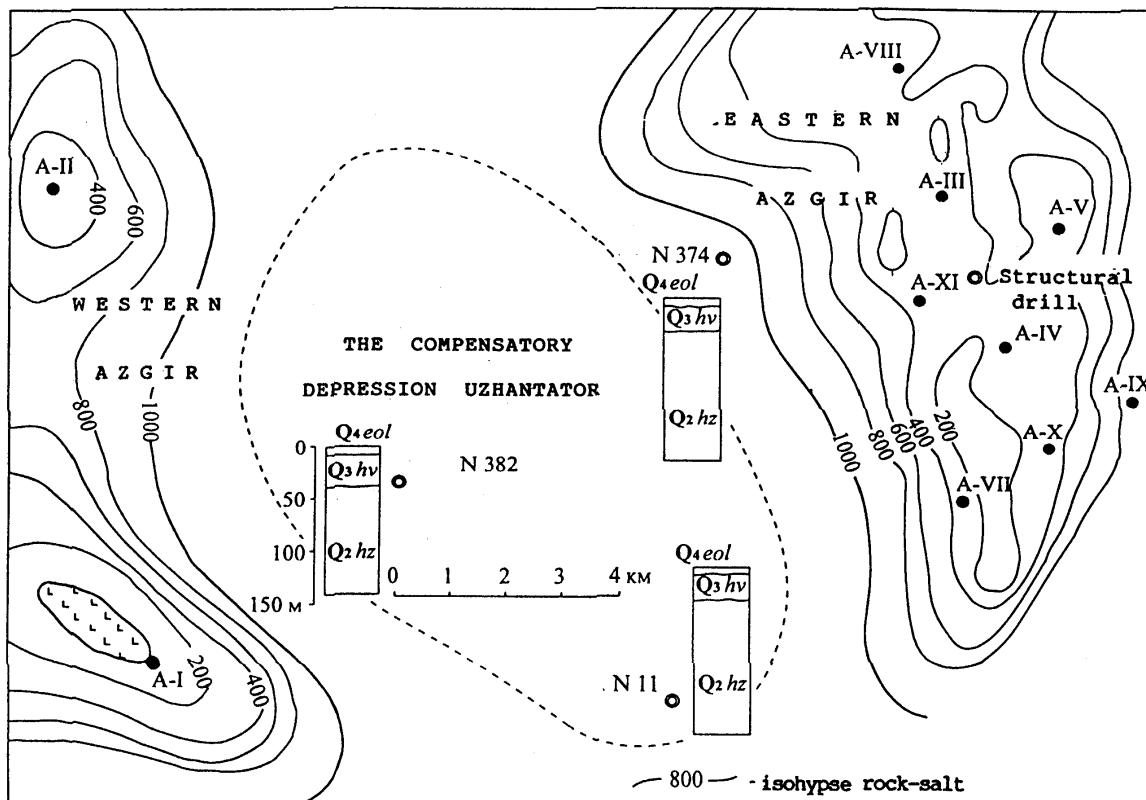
A-II
400
600
WESTERN
AZGIR
800
1000
A-I
200
400

THE COMPENSATORY
DEPRESSION UZHANTATOR

$Q_4 eol$
$Q_3 hv$
$Q_2 hz$
0
50
100
150 м
N 382
0 1 2 3 4 км

N 374
$Q_4 eol$
$Q_3 hv$
$Q_2 hz$

$Q_4 eol$
$Q_3 hv$
$Q_2 hz$
N 11

A-VIII
EASTERN
AZGIR
A-III
A-V
A-XI
Structural drill
A-IV
A-IX
A-X
A-VII
1000
800
600
400
200

— 800 — - isohypse rock-salt